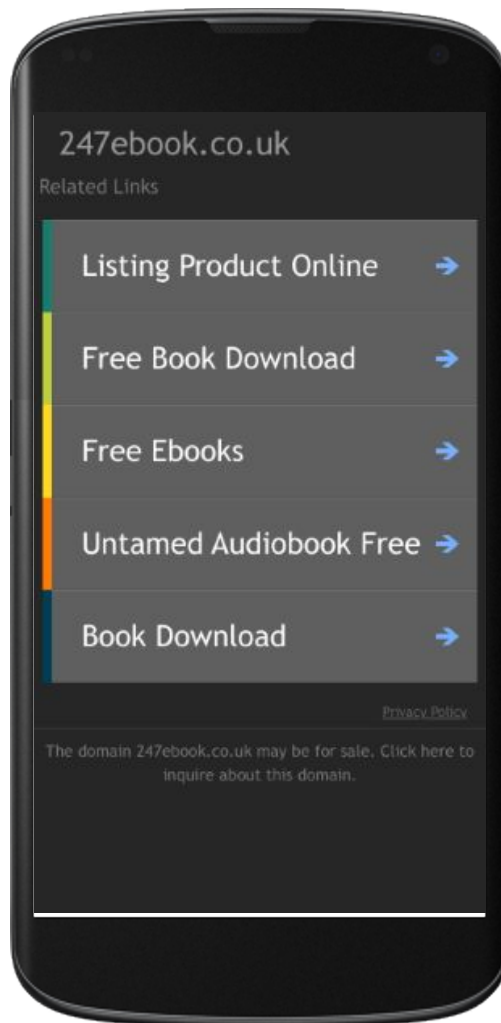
247ebook.co.uk

Related Links

Listing Product Online

Free Book Download

Free Ebooks

Untamed Audiobook Free

Book Download

Privacy Policy

The domain 247ebook.co.uk may be for sale. Click here to inquire about this domain.